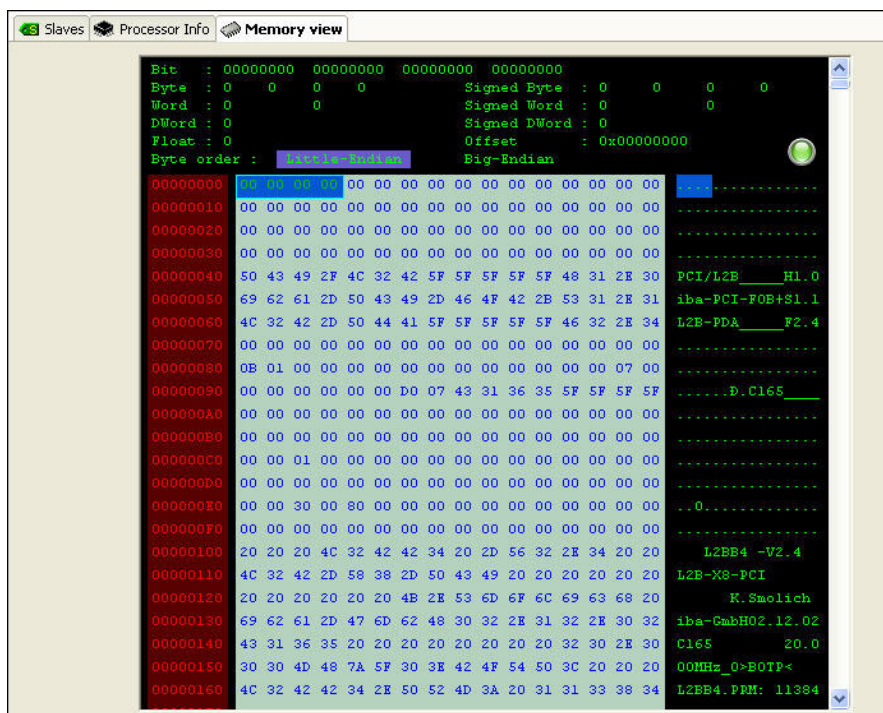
Slaves | Processor Info | Memory view

Bit : 00000000 00000000 00000000 00000000
Byte : 0 0 0 0 Signed Byte : 0 0 0 0
Word : 0 0 Signed Word : 0 0
DWord : 0 Signed DWord : 0
Float : 0 Offset : 0x00000000
Byte order : Little-Endian Big-Endian

| | | |
|---|---|---|
| 00000000 | 00 00 00 00 00 00 00 00 00 00 00 00 00 00 00 00 | ................ |
| 00000010 | 00 00 00 00 00 00 00 00 00 00 00 00 00 00 00 00 | ................ |
| 00000020 | 00 00 00 00 00 00 00 00 00 00 00 00 00 00 00 00 | ................ |
| 00000030 | 00 00 00 00 00 00 00 00 00 00 00 00 00 00 00 00 | ................ |
| 00000040 | 50 43 49 2F 4C 32 42 5F 5F 5F 5F 5F 48 31 2E 30 | PCI/L2B_____H1.0 |
| 00000050 | 69 62 61 2D 50 43 49 2D 46 4F 42 2B 53 31 2E 31 | iba-PCI-FOB+S1.1 |
| 00000060 | 4C 32 42 2D 50 44 41 5F 5F 5F 5F 5F 46 32 2E 34 | L2B-PDA_____F2.4 |
| 00000070 | 00 00 00 00 00 00 00 00 00 00 00 00 00 00 00 00 | ................ |
| 00000080 | 0B 01 00 00 00 00 00 00 00 00 00 00 00 00 07 00 | ................ |
| 00000090 | 00 00 00 00 00 00 D0 07 43 31 36 35 5F 5F 5F 5F | ......Đ.C165____ |
| 000000A0 | 00 00 00 00 00 00 00 00 00 00 00 00 00 00 00 00 | ................ |
| 000000B0 | 00 00 00 00 00 00 00 00 00 00 00 00 00 00 00 00 | ................ |
| 000000C0 | 00 00 01 00 00 00 00 00 00 00 00 00 00 00 00 00 | ................ |
| 000000D0 | 00 00 00 00 00 00 00 00 00 00 00 00 00 00 00 00 | ................ |
| 000000E0 | 00 00 30 00 80 00 00 00 00 00 00 00 00 00 00 00 | ..0............. |
| 000000F0 | 00 00 00 00 00 00 00 00 00 00 00 00 00 00 00 00 | ................ |
| 00000100 | 20 20 20 4C 32 42 42 34 20 2D 56 32 2E 34 20 20 | L2BB4 -V2.4 |
| 00000110 | 4C 32 42 2D 58 38 2D 50 43 49 20 20 20 20 20 20 | L2B-X8-PCI |
| 00000120 | 20 20 20 20 20 20 4B 2E 53 6D 6F 6C 69 63 68 20 | K.Smolich |
| 00000130 | 69 62 61 2D 47 6D 62 48 30 32 2E 31 32 2E 30 32 | iba-GmbH02.12.02 |
| 00000140 | 43 31 36 35 20 20 20 20 20 20 20 20 32 30 2E 30 | C165 20.0 |
| 00000150 | 30 30 4D 48 7A 5F 30 3E 42 4F 54 50 3C 20 20 20 | 00MHz_0>BOTP< |
| 00000160 | 4C 32 42 42 34 2E 50 52 4D 3A 20 31 31 33 38 34 | L2BB4.PRM: 11384 |